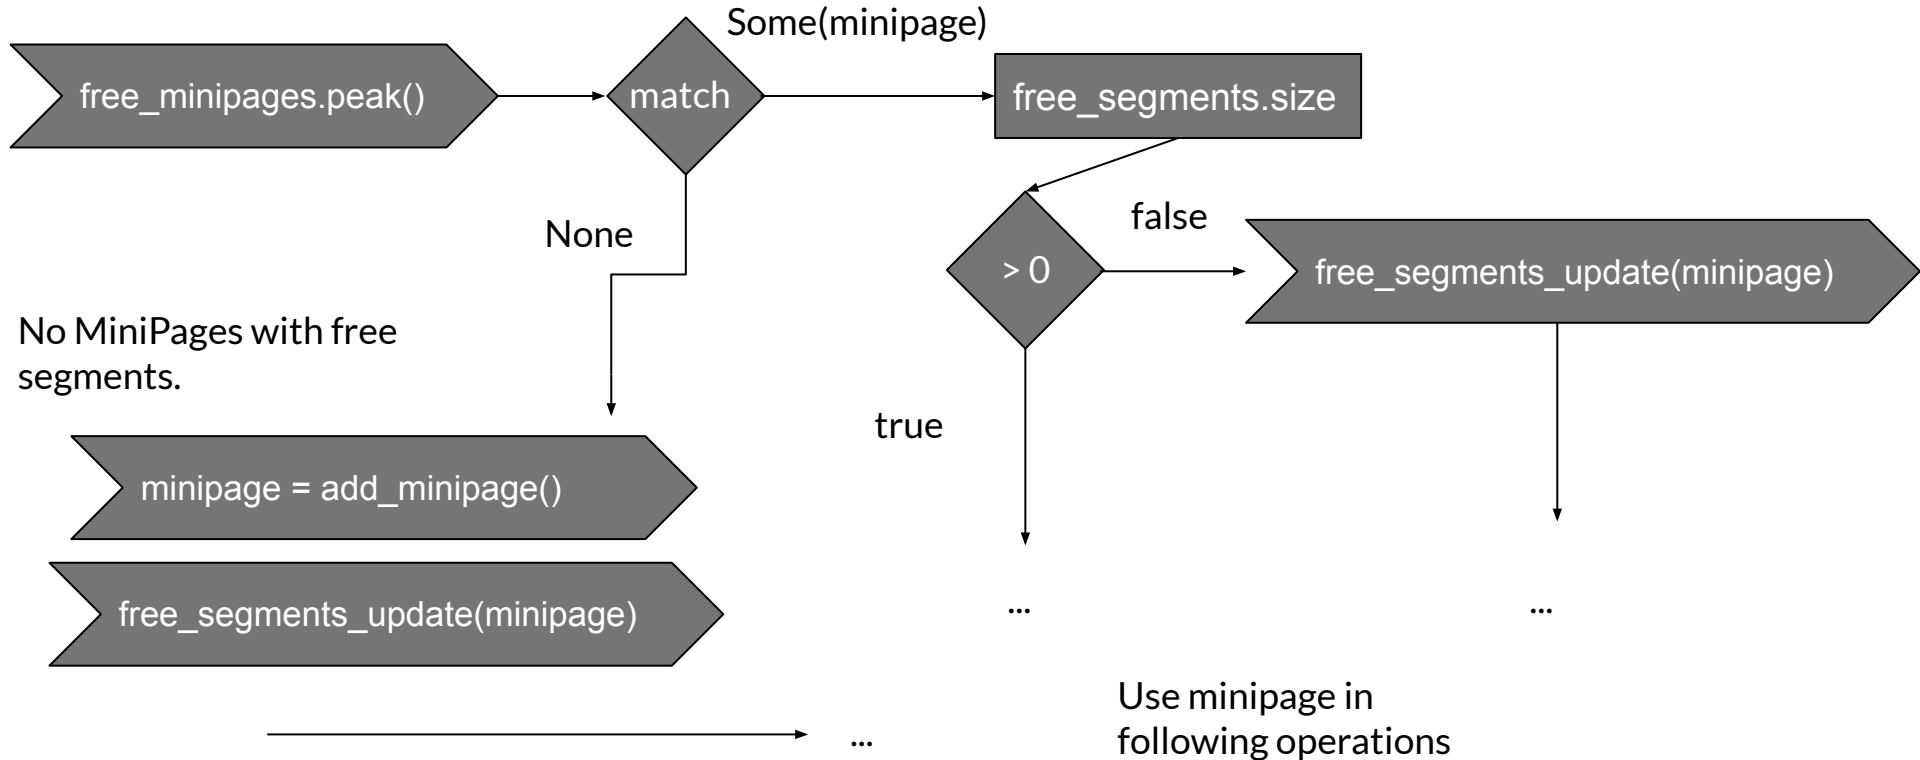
free_minipages.peak()

match

Some(minipage)

free_segments.size

None

> 0

false

free_segments_update(minipage)

No MiniPages with free segments.

true

minipage = add_minipage()

free_segments_update(minipage)

...

...

Use minipage in following operations

...